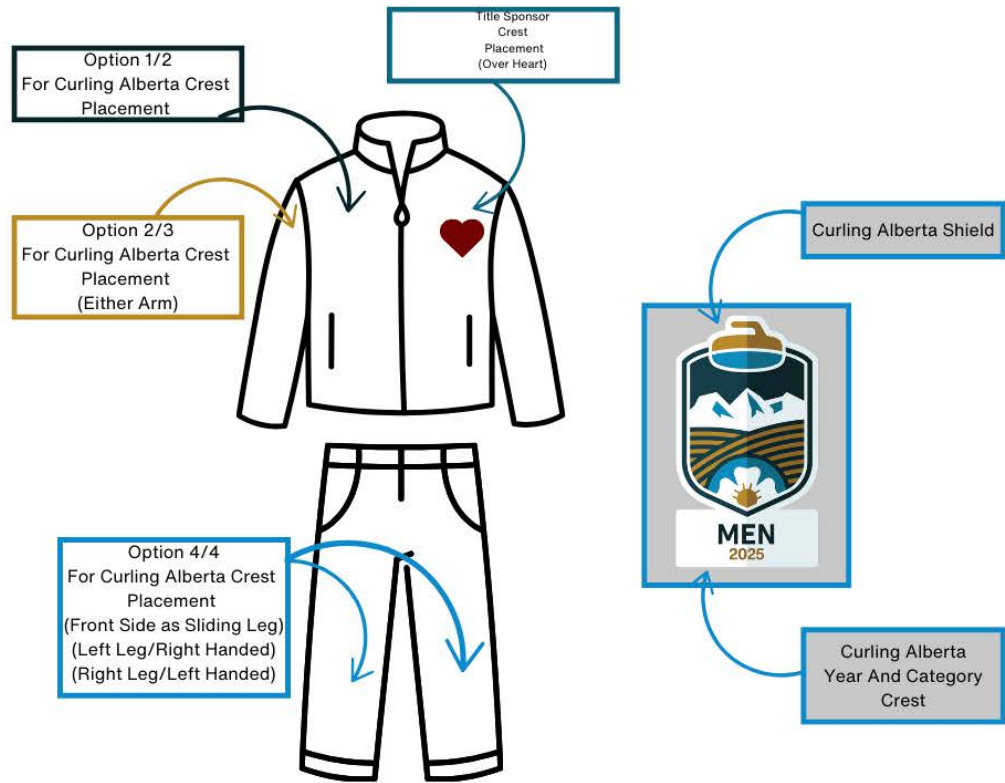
Option 1/2
For Curling Alberta Crest Placement

Title Sponsor
Crest
Placement
(Over Heart)

Option 2/3
For Curling Alberta Crest Placement
(Either Arm)

Curling Alberta Shield

MEN
2025

Option 4/4
For Curling Alberta Crest Placement
(Front Side as Sliding Leg)
(Left Leg/Right Handed)
(Right Leg/Left Handed)

Curling Alberta
Year And Category
Crest